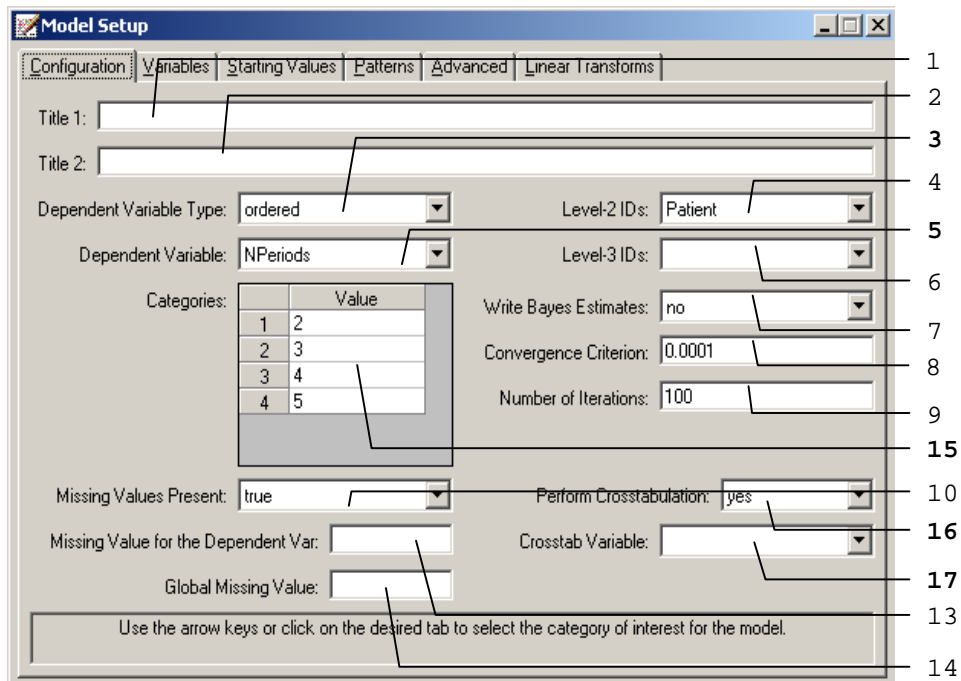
Model Setup

Configuration | Variables | Starting Values | Patterns | Advanced | Linear Transforms

Title 1:

Title 2:

Dependent Variable Type: ordered

Dependent Variable: NPeriods

Categories:

|   | Value |
|---|---|
| 1 | 2 |
| 2 | 3 |
| 3 | 4 |
| 4 | 5 |

Level-2 IDs: Patient

Level-3 IDs:

Write Bayes Estimates: no

Convergence Criterion: 0.0001

Number of Iterations: 100

Missing Values Present: true

Perform Crosstabulation: yes

Missing Value for the Dependent Var:

Crosstab Variable:

Global Missing Value:

Use the arrow keys or click on the desired tab to select the category of interest for the model.

1
2
3
4
5
6
7
8
9
15
10
16
17
13
14